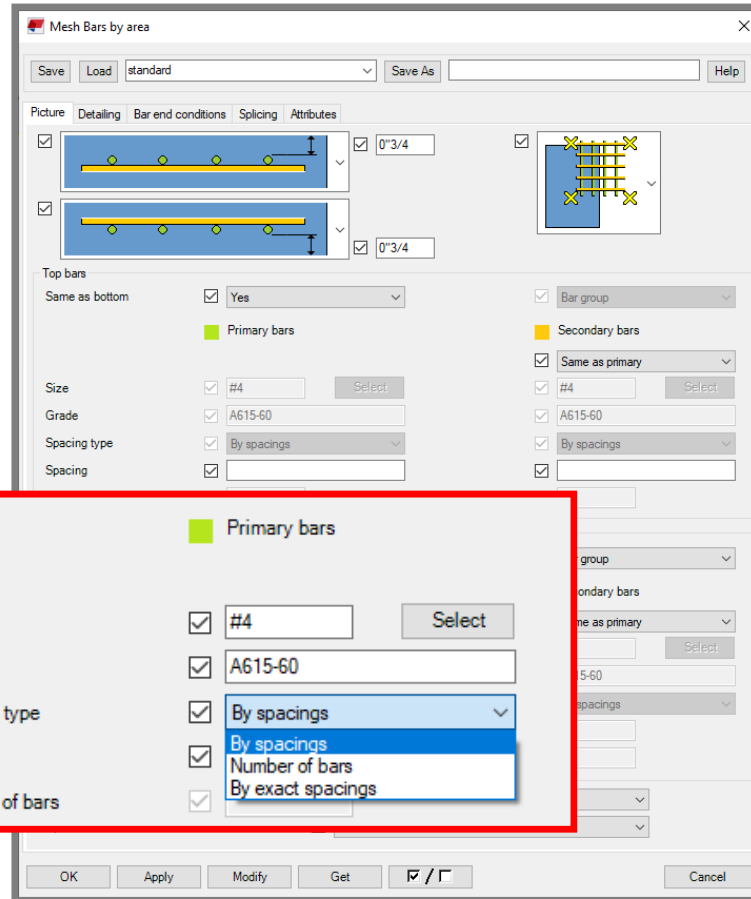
Mesh Bars by area

Save Load standard Save As Help

Picture Detailing Bar end conditions Splicing Attributes

0"3/4

0"3/4

Top bars

Same as bottom Yes Bar group

Primary bars Secondary bars

Same as primary

Size #4 Select #4 Select

Grade A615-60 A615-60

Spacing type By spacings By spacings

Spacing

Primary bars

#4 Select

A615-60

type By spacings

By spacings
Number of bars
By exact spacings

of bars

r group

ondary bars

me as primary

Select

15-60

spacings

OK Apply Modify Get Cancel